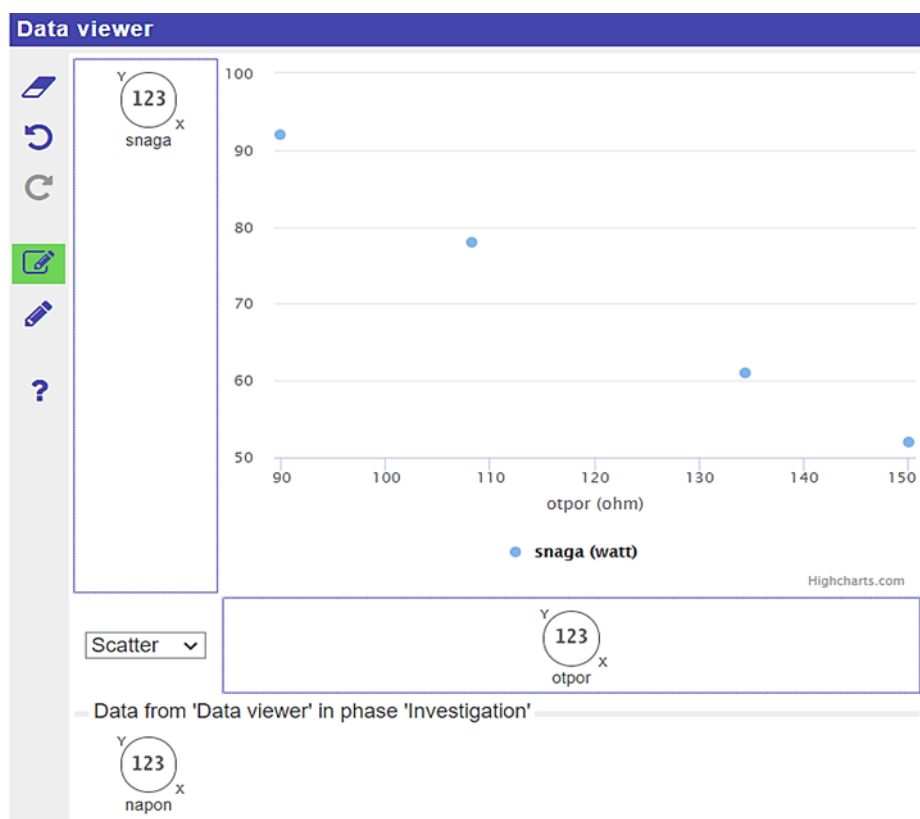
Data viewer

Y
123
X
snaga

100
90
80
70
60
50

90 100 110 120 130 140 150

otpor (ohm)

snaga (watt)

Highcharts.com

Scatter

Y
123
X
otpor

Data from 'Data viewer' in phase 'Investigation'

Y
123
X
napon